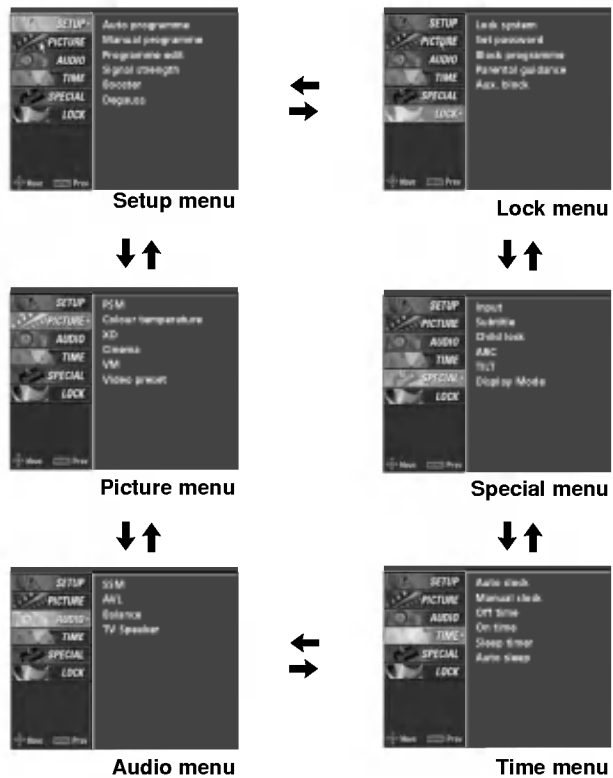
SETUP
PICTURE
AUDIO
TIME
SPECIAL
LOCK
Auto programme
Manual programme
Programme edit
Signal strength
Booster
Degauss
Move Prev

Setup menu

SETUP
PICTURE
AUDIO
TIME
SPECIAL
LOCK
Lock system
Set password
Block programme
Parental guidance
Aux. block
Move Prev

Lock menu

SETUP
PICTURE
AUDIO
TIME
SPECIAL
LOCK
PSM
Colour temperature
XD
Cinema
VM
Video preset
Move Prev

Picture menu

SETUP
PICTURE
AUDIO
TIME
SPECIAL
LOCK
Input
Subtitle
Child lock
ARC
Tilt
Display Mode
Move Prev

Special menu

SETUP
PICTURE
AUDIO
TIME
SPECIAL
LOCK
SSM
AVL
Balance
TV Speaker
Move Prev

Audio menu

SETUP
PICTURE
AUDIO
TIME
SPECIAL
LOCK
Auto clock
Manual clock
Off time
On time
Sleep timer
Auto sleep
Move Prev

Time menu